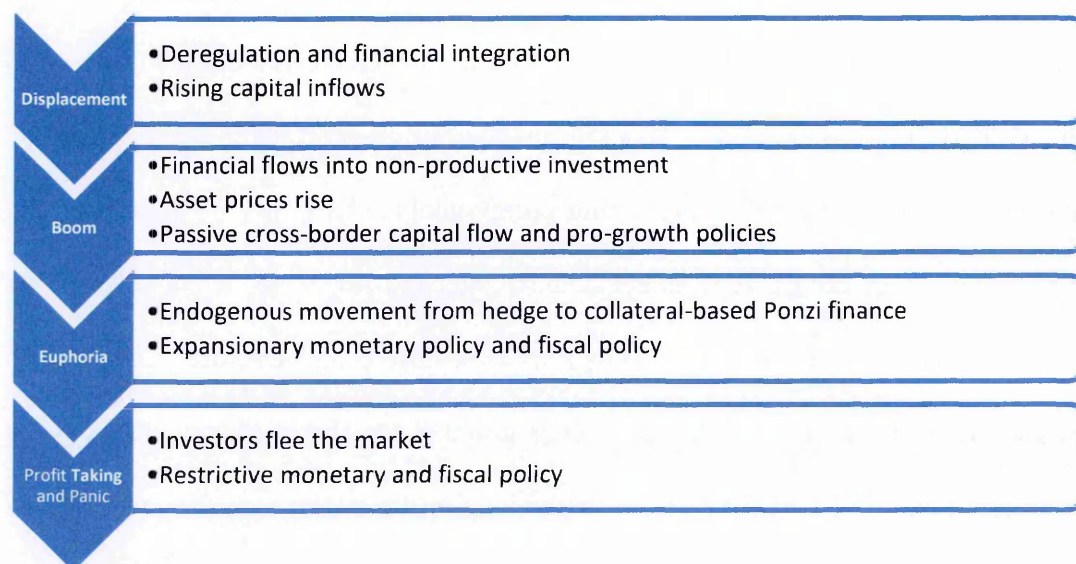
Displacement

•Deregulation and financial integration
•Rising capital inflows

Boom

•Financial flows into non-productive investment
•Asset prices rise
•Passive cross-border capital flow and pro-growth policies

Euphoria

•Endogenous movement from hedge to collateral-based Ponzi finance
•Expansionary monetary policy and fiscal policy

Profit Taking and Panic

•Investors flee the market
•Restrictive monetary and fiscal policy